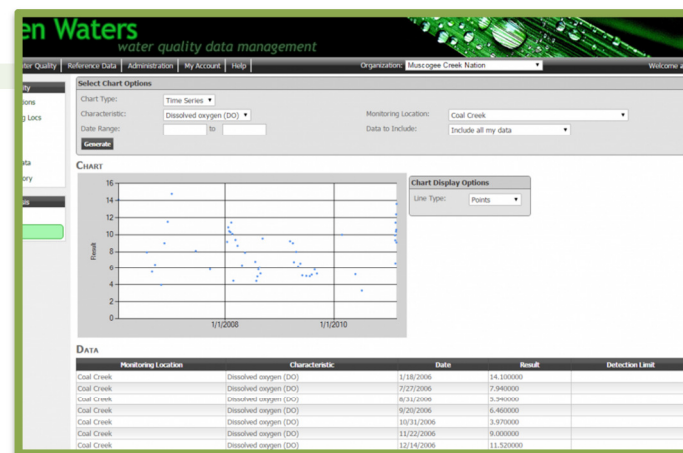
en Waters
water quality data management

ater Quality | Reference Data | Administration | My Account | Help

Organization: Muscogee Creek Nation

Welcome a

ity
ions
g Locs

ata
ory

s

Select Chart Options

Chart Type: Time Series

Characteristic: Dissolved oxygen (DO)

Monitoring Location: Coal Creek

Date Range: to

Data to Include: Include all my data

Generate

CHART

16
14
12
10
8
6
4
2
0

Result

1/1/2008
1/1/2010

Chart Display Options

Line Type: Points

DATA

| Monitoring Location | Characteristic | Date | Result | Detection Limit |
|---|---|---|---|---|
| Coal Creek | Dissolved oxygen (DO) | 1/18/2006 | 14.100000 | |
| Coal Creek | Dissolved oxygen (DO) | 7/27/2006 | 7.940000 | |
| Coal Creek | Dissolved oxygen (DO) | 8/31/2006 | 5.340000 | |
| Coal Creek | Dissolved oxygen (DO) | 9/20/2006 | 6.460000 | |
| Coal Creek | Dissolved oxygen (DO) | 10/31/2006 | 3.970000 | |
| Coal Creek | Dissolved oxygen (DO) | 11/22/2006 | 9.000000 | |
| Coal Creek | Dissolved oxygen (DO) | 12/14/2006 | 11.520000 | |